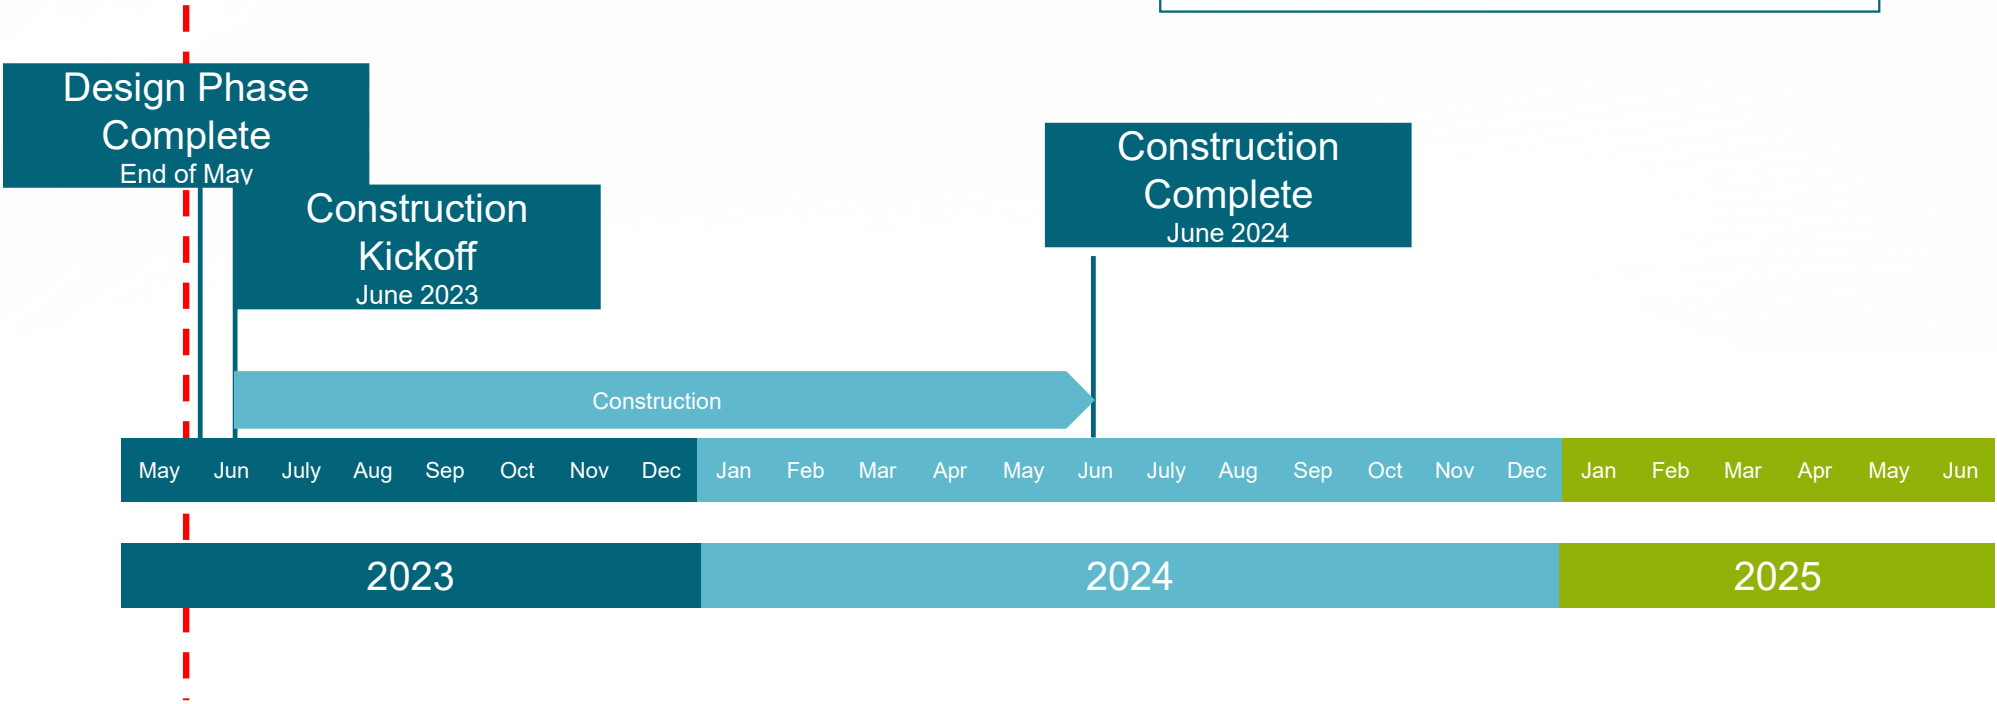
Design Phase Complete
End of May

Construction Kickoff
June 2023

Construction Complete
June 2024

Construction

| May | Jun | July | Aug | Sep | Oct | Nov | Dec | Jan | Feb | Mar | Apr | May | Jun | July | Aug | Sep | Oct | Nov | Dec | Jan | Feb | Mar | Apr | May | Jun |
|---|---|---|---|---|---|---|---|---|---|---|---|---|---|---|---|---|---|---|---|---|---|---|---|---|---|

2023 2024 2025